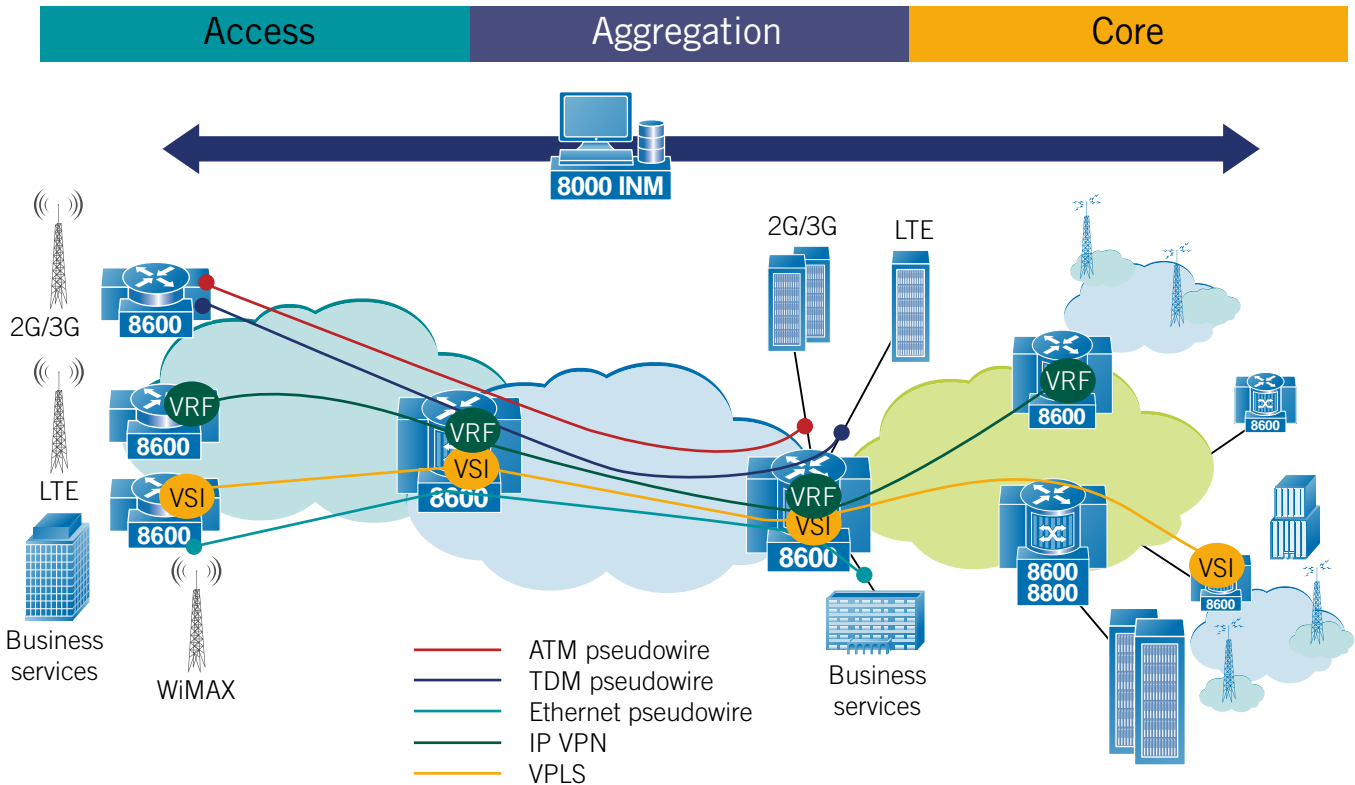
Access
Aggregation
Core

8000 INM

2G/3G
8600
LTE
VRF
8600
VSI
8600
Business services
WiMAX

VRF
VSI
8600

2G/3G
LTE
VRF
VSI
8600
Business services

VRF
8600
8600
8600
8800
VSI
8600

ATM pseudowire
TDM pseudowire
Ethernet pseudowire
IP VPN
VPLS